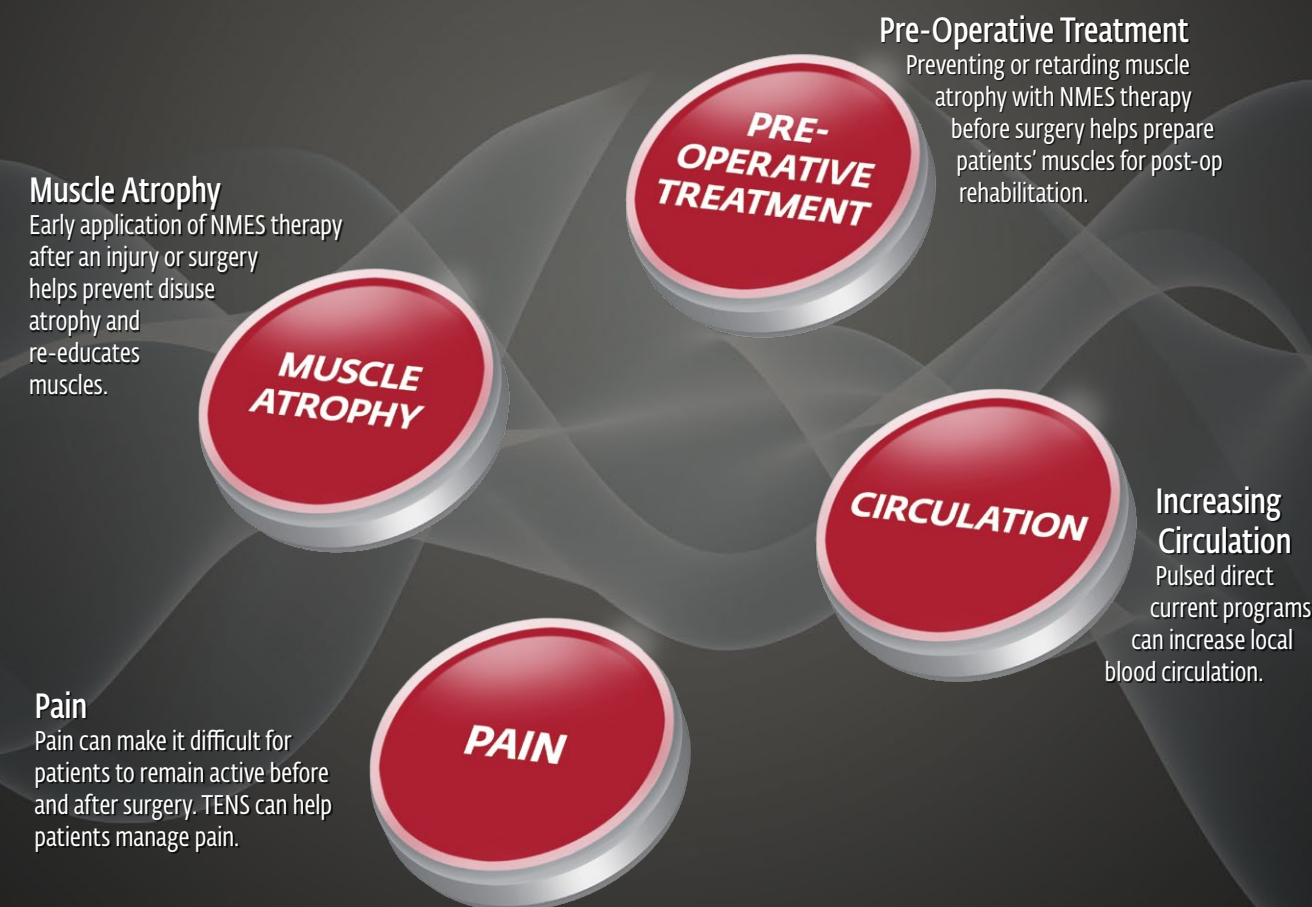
Pre-Operative Treatment
Preventing or retarding muscle atrophy with NMES therapy before surgery helps prepare patients' muscles for post-op rehabilitation.

PRE-OPERATIVE TREATMENT

Muscle Atrophy
Early application of NMES therapy after an injury or surgery helps prevent disuse atrophy and re-educates muscles.

MUSCLE ATROPHY

CIRCULATION

Increasing Circulation
Pulsed direct current programs can increase local blood circulation.

Pain
Pain can make it difficult for patients to remain active before and after surgery. TENS can help patients manage pain.

PAIN